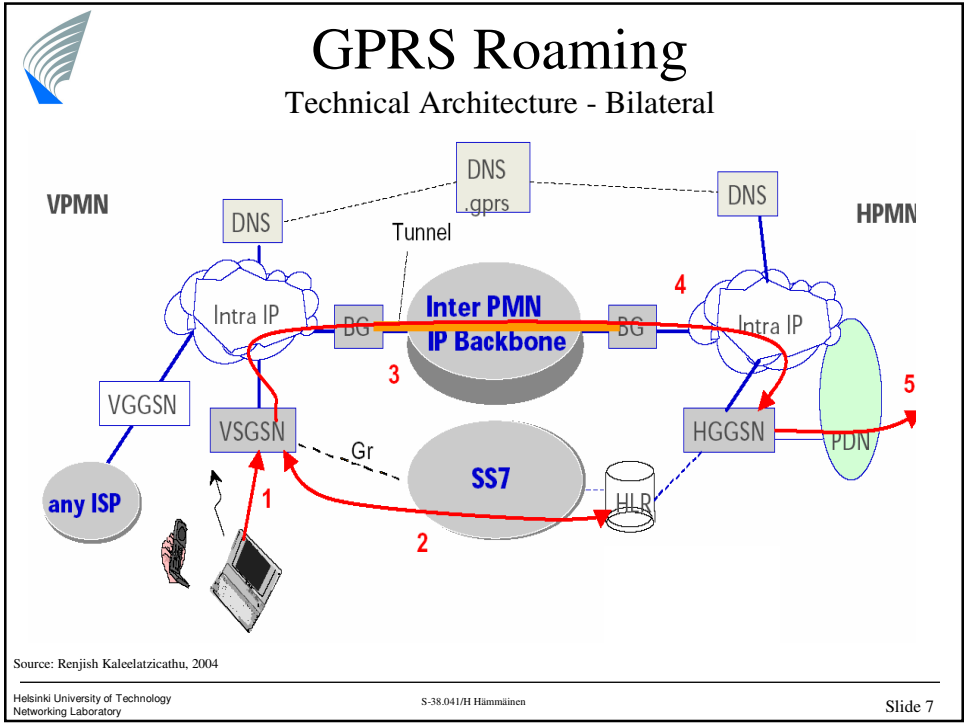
GPRS Roaming

Technical Architecture - Bilateral

DNS .gprs

VPMN

DNS

DNS

HPMN

Tunnel

Intra IP

BG

Inter PMN IP Backbone

BG

4

Intra IP

3

5

VGGSN

VSGSN

Gr

HGGSN

PDN

SS7

any ISP

1

HLR

2

Source: Renjish Kaleelatzicathu, 2004

Helsinki University of Technology
Networking Laboratory

S-38.041/H Hämmäinen

Slide 7